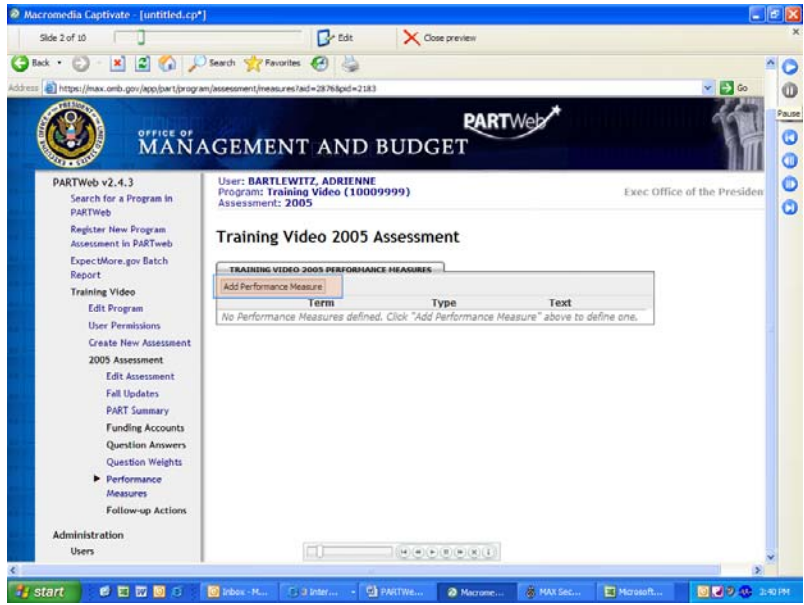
Macromedia Captivate - [untitled.cp*]

Slide 2 of 10

Edit

Close preview

Back

Search

Favorites

Address https://max.omb.gov/app/part/program/assessment/measures?aid=2876&pid=2183

Go

Pause

OFFICE OF MANAGEMENT AND BUDGET

PARTWeb

PARTWeb v2.4.3

Search for a Program in PARTWeb

Register New Program Assessment in PARTweb

ExpectMore.gov Batch Report

Training Video

Edit Program

User Permissions

Create New Assessment

2005 Assessment

Edit Assessment

Fall Updates

PART Summary

Funding Accounts

Question Answers

Question Weights

Performance Measures

Follow-up Actions

Administration

Users

User: BARTLEWITZ, ADRIENNE
Program: Training Video (10009999)
Assessment: 2005

Exec Office of the Presiden

Training Video 2005 Assessment

TRAINING VIDEO 2005 PERFORMANCE MEASURES

Add Performance Measure

| Term | Type | Text |
|---|---|---|
| No Performance Measures defined. Click "Add Performance Measure" above to define one. | | |

start

Inbox - M...

3 Inter...

PARTWe...

Macrome...

MAX Sec...

Microsoft...

3:40 PM